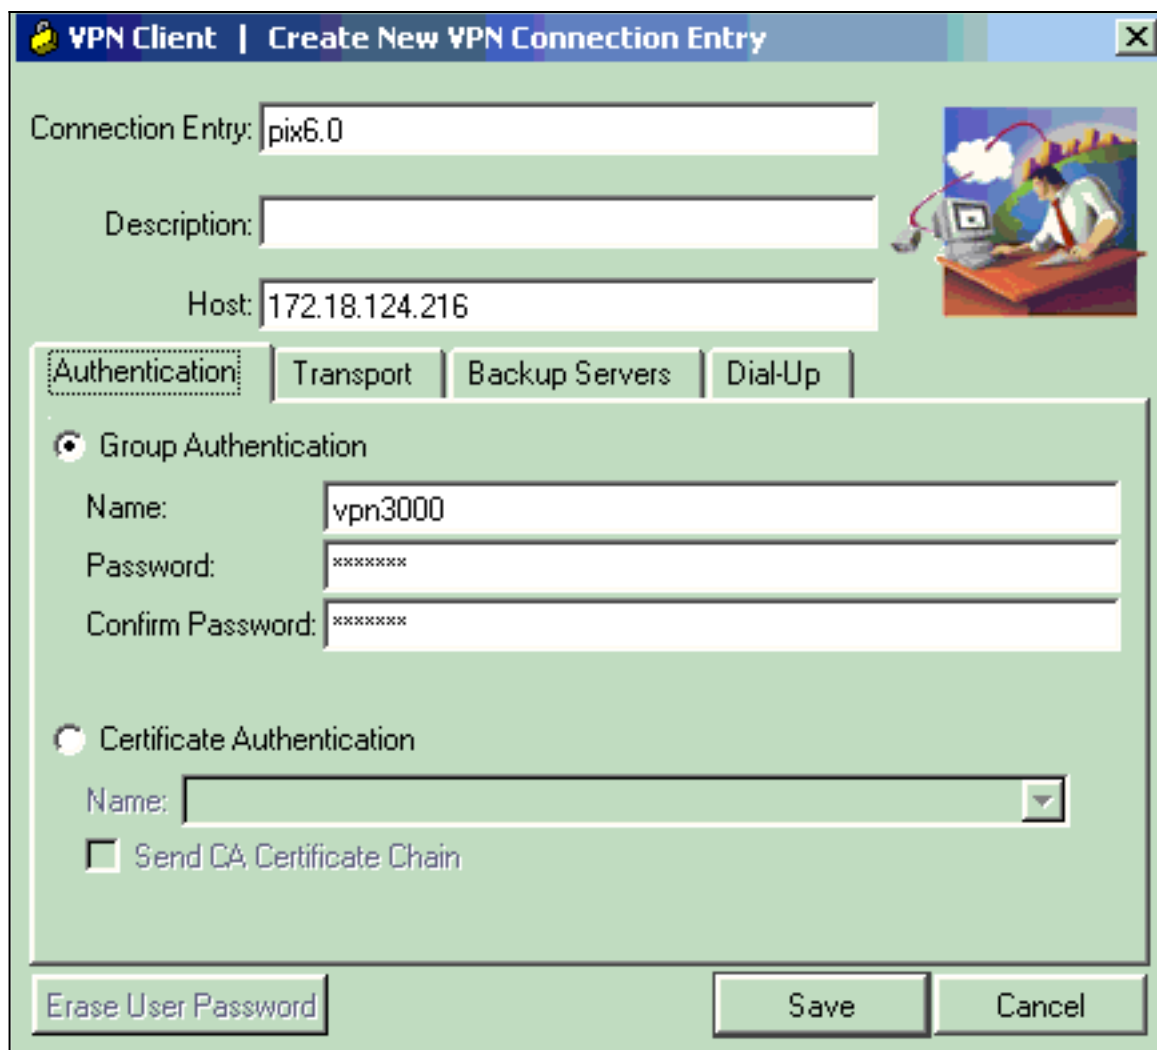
VPN Client | Create New VPN Connection Entry

Connection Entry: pix6.0

Description:

Host: 172.18.124.216

Authentication | Transport | Backup Servers | Dial-Up

Group Authentication

Name: vpn3000

Password: *******

Confirm Password: *******

Certificate Authentication

Name:

Send CA Certificate Chain

Erase User Password

Save

Cancel